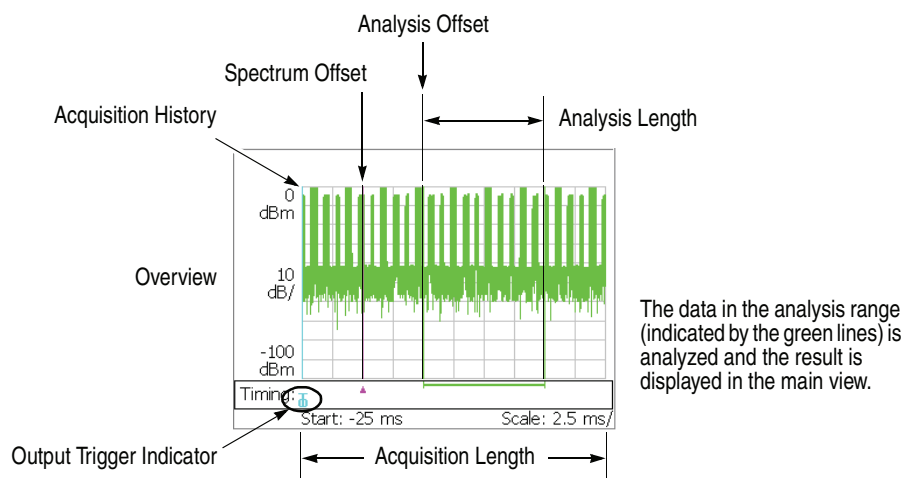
Analysis Offset

Spectrum Offset

Acquisition History

Analysis Length

0 dBm

10 dB/

-100 dBm

Overview

Timing:

Start: -25 ms

Scale: 2.5 ms/

The data in the analysis range (indicated by the green lines) is analyzed and the result is displayed in the main view.

Output Trigger Indicator

Acquisition Length